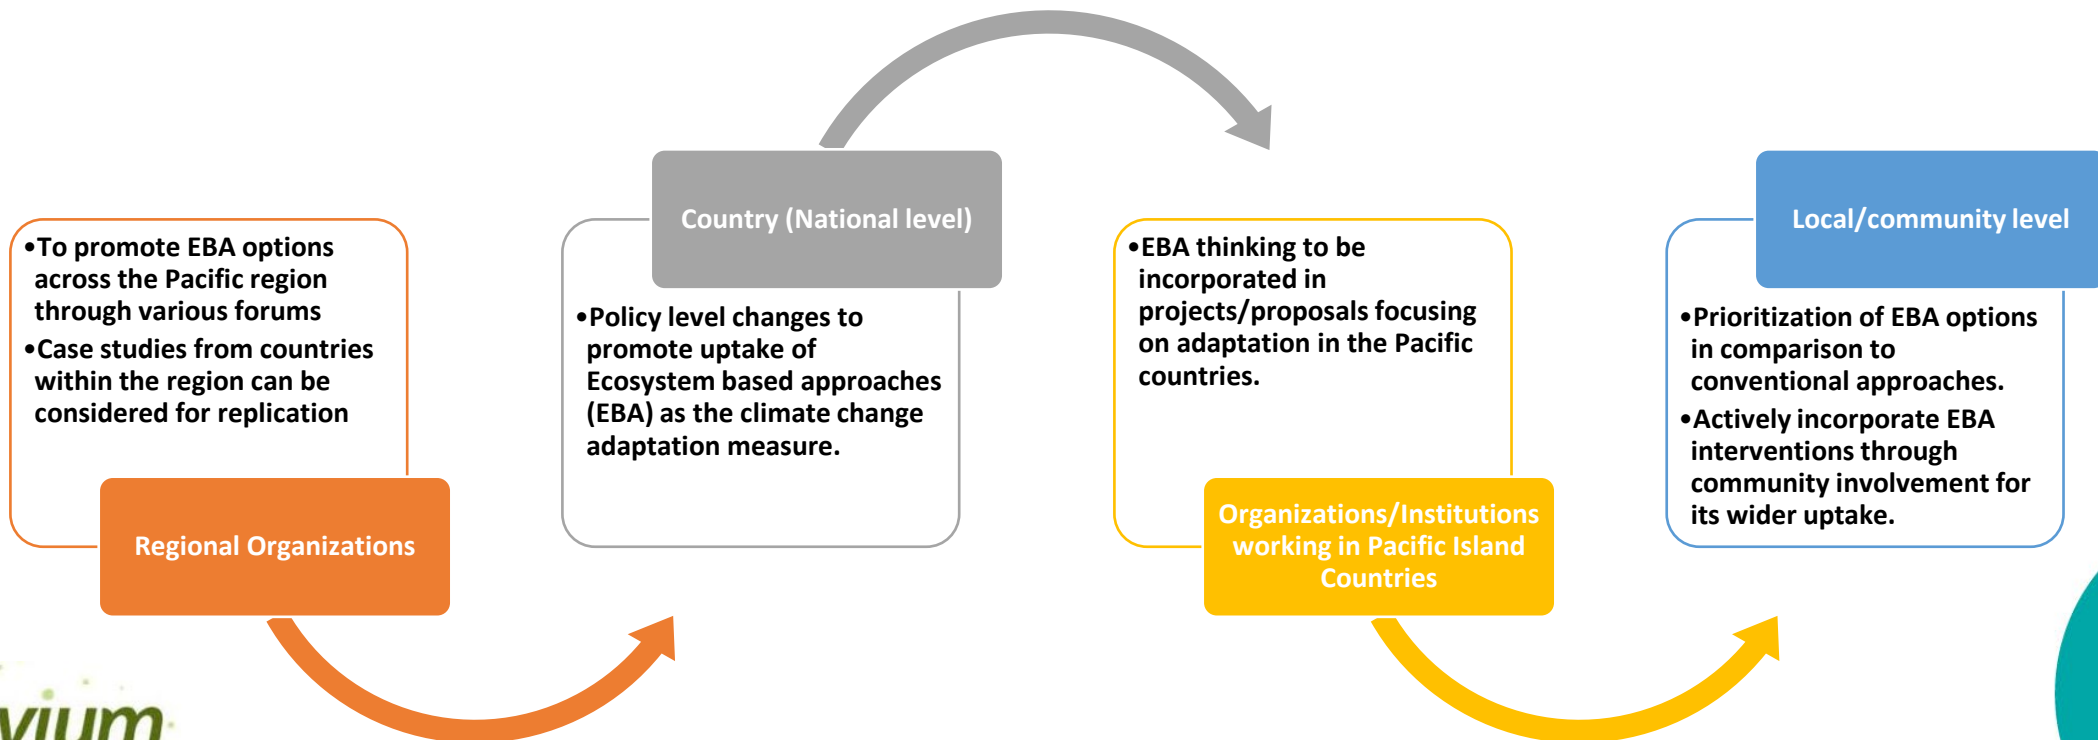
•To promote EBA options across the Pacific region through various forums
•Case studies from countries within the region can be considered for replication

Regional Organizations

Country (National level)

•Policy level changes to promote uptake of Ecosystem based approaches (EBA) as the climate change adaptation measure.

•EBA thinking to be incorporated in projects/proposals focusing on adaptation in the Pacific countries.

Organizations/Institutions working in Pacific Island Countries

Local/community level

•Prioritization of EBA options in comparison to conventional approaches.
•Actively incorporate EBA interventions through community involvement for its wider uptake.

vium